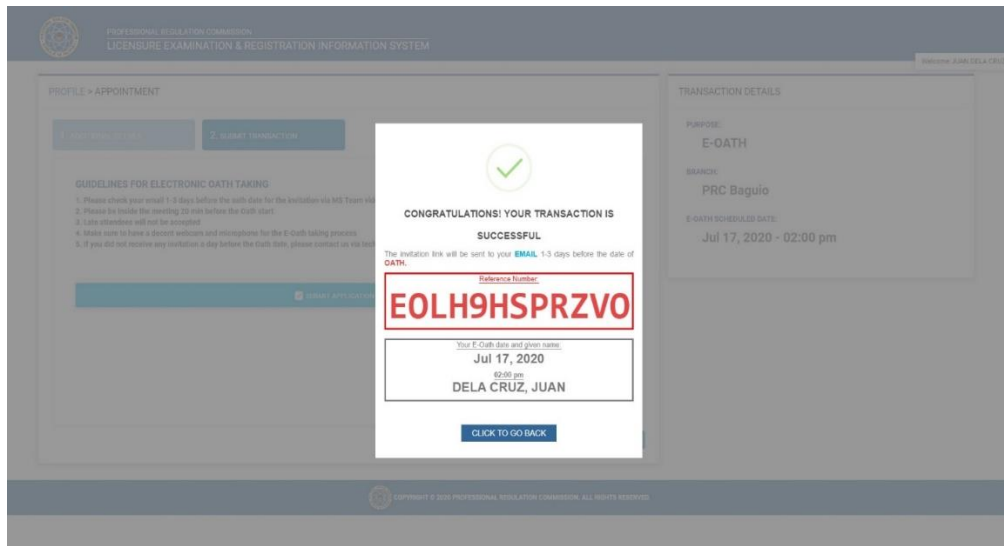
PROFESSIONAL REGULATION COMMISSION
LICENSURE EXAMINATION & REGISTRATION INFORMATION SYSTEM

Welcome JUAN DELA CRU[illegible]

PROFILE > APPOINTMENT

1. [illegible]
2. SUBMIT TRANSACTION

GUIDELINES FOR ELECTRONIC OATH TAKING
1. Please check your email 1-3 days before the oath date for the invitation via MS Team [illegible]
2. Please be inside the meeting 20 min before the Oath start
3. Late attendees will not be accepted
4. Make sure to have a decent webcam and microphone for the E-Oath taking process
5. If you did not receive any invitation a day before the Oath date, please contact us via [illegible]

SUBMIT APPLICATION

CONGRATULATIONS! YOUR TRANSACTION IS SUCCESSFUL

The invitation link will be sent to your EMAIL 1-3 days before the date of OATH.

Reference Number:
EOLH9HSPRZVO

Your E-Oath date and given name:
Jul 17, 2020
02:00 pm
DELA CRUZ, JUAN

CLICK TO GO BACK

TRANSACTION DETAILS
PURPOSE:
E-OATH
BRANCH:
PRC Baguio
E-OATH SCHEDULED DATE:
Jul 17, 2020 - 02:00 pm

COPYRIGHT © 2020 PROFESSIONAL REGULATION COMMISSION. ALL RIGHTS RESERVED.